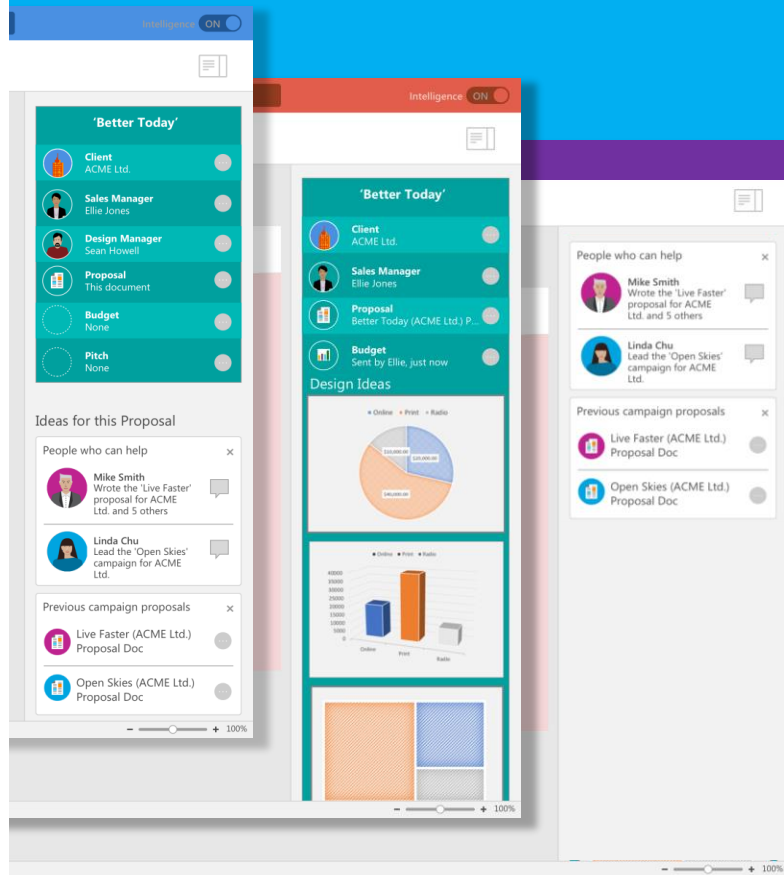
Intelligence ON

'Better Today'

Client
ACME Ltd.

Sales Manager
Ellie Jones

Design Manager
Sean Howell

Proposal
This document

Budget
None

Pitch
None

Ideas for this Proposal

People who can help ×

Mike Smith
Wrote the 'Live Faster' proposal for ACME Ltd. and 5 others

Linda Chu
Lead the 'Open Skies' campaign for ACME Ltd.

Previous campaign proposals ×

Live Faster (ACME Ltd.)
Proposal Doc

Open Skies (ACME Ltd.)
Proposal Doc

− + 100%

Intelligence ON

'Better Today'

Client
ACME Ltd.

Sales Manager
Ellie Jones

Proposal
Better Today (ACME Ltd.) P...

Budget
Sent by Ellie, just now

Design Ideas

Online Print Radio

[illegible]

Online Print Radio

40000
35000
30000
25000
20000
15000
10000
5000
0

Online Print Radio

− + 100%

People who can help ×

Mike Smith
Wrote the 'Live Faster' proposal for ACME Ltd. and 5 others

Linda Chu
Lead the 'Open Skies' campaign for ACME Ltd.

Previous campaign proposals ×

Live Faster (ACME Ltd.)
Proposal Doc

Open Skies (ACME Ltd.)
Proposal Doc

− + 100%